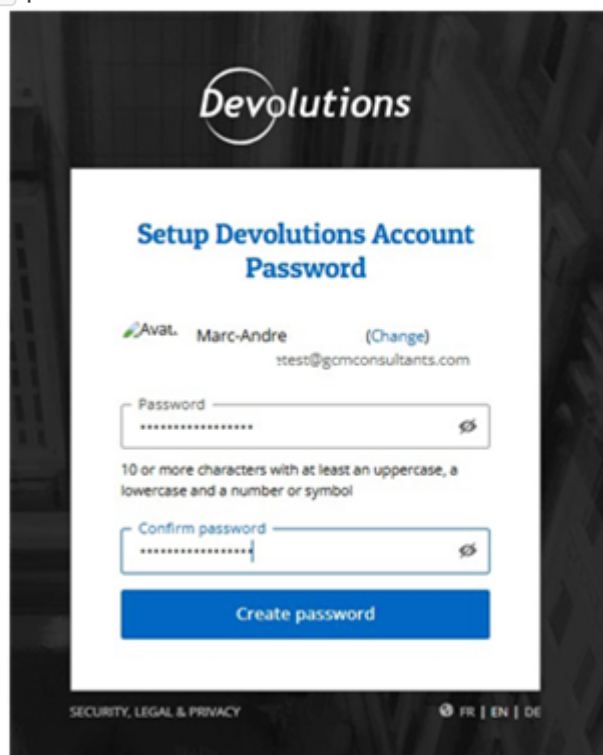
Devolutions

Setup Devolutions Account Password

Avat. Marc-Andre (Change)
:test@gcmconsultants.com

Password
•••••••••••••••••

10 or more characters with at least an uppercase, a lowercase and a number or symbol

Confirm password
•••••••••••••••••

Create password

SECURITY, LEGAL & PRIVACY

FR | EN | DE